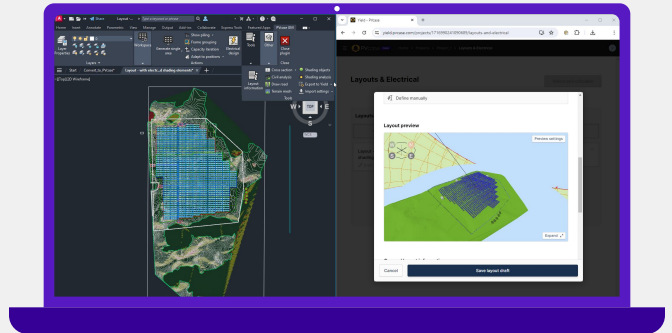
Share
Type a keyword or phrase
Home
Insert
Annotate
Parametric
View
Manage
Output
Add-ins
Collaborate
Express Tools
Featured Apps
PVcase BIM
Layout
Properties
Workspace
Generate single
Frame grouping
Capacity illustration
Adapt to positions
Electrical
design
Tools
Other
Close
plugin
Layers
Start
Layout - with electr...d shading elements*
[Top][2D Wireframe]
Layout
information
Trench section
Civil analysis
Drain road
Terrain mesh
Shading objects
Shading analysis
Export to Yield
Import settings
Tools
TOP
W
S
Yield - PVcase
yield.pvcase.com/projects/layouts-and-electrical
Layouts & Electrical
Define manually
Layout preview
Preview settings
Expand
Cancel
Save layout draft